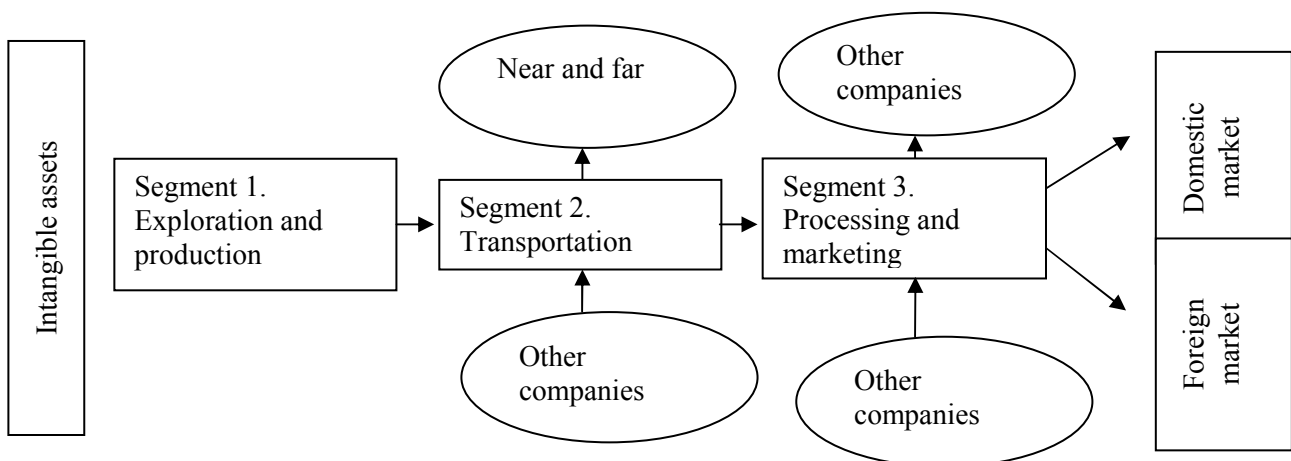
Intangible assets

Segment 1. Exploration and production

Near and far

Segment 2. Transportation

Other companies

Other companies

Segment 3. Processing and marketing

Other companies

Domestic market

Foreign market